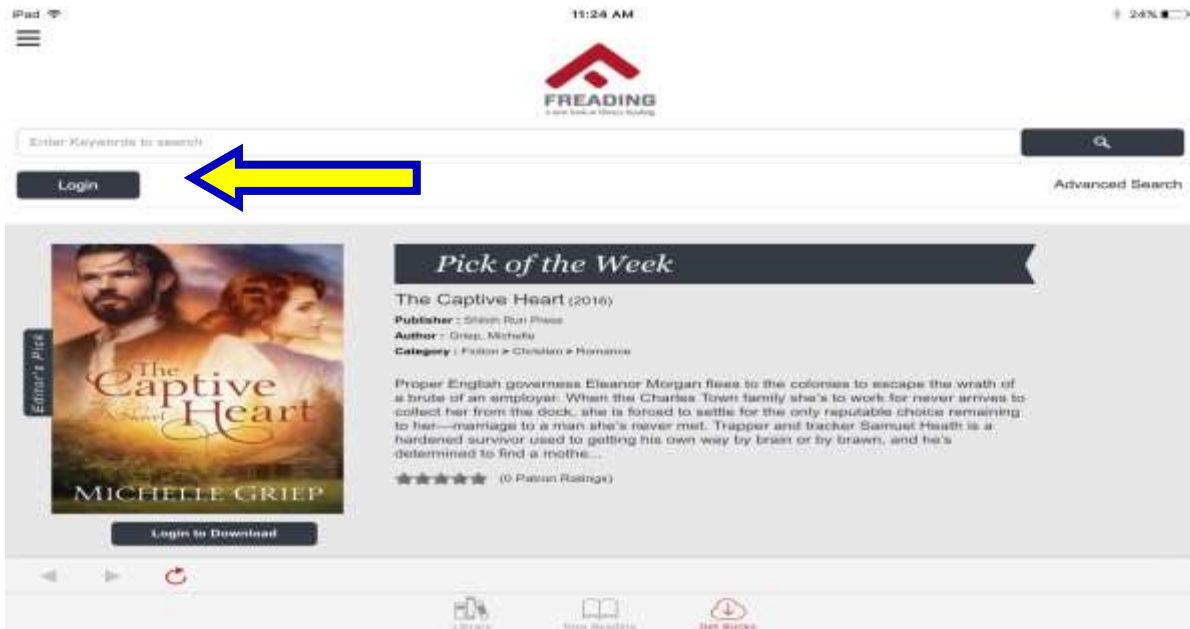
iPad
11:24 AM
24%

FREADING
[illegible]

Enter Keywords to search

Login

Advanced Search

Editor's Pick

The Captive Heart
A Novel
MICHELLE GRIEP

Login to Download

Pick of the Week

The Captive Heart (2016)
Publisher : Shiloh Run Press
Author : Griep, Michelle
Category : Fiction > Christian > Romance

Proper English governess Eleanor Morgan flees to the colonies to escape the wrath of a brute of an employer. When the Charles Town family she's to work for never arrives to collect her from the dock, she is forced to settle for the only reputable choice remaining to her—marriage to a man she's never met. Trapper and tracker Samuel Heath is a hardened survivor used to getting his own way by brain or by brawn, and he's determined to find a mothe...

(0 Patron Ratings)

Library
Now Reading
Get Books